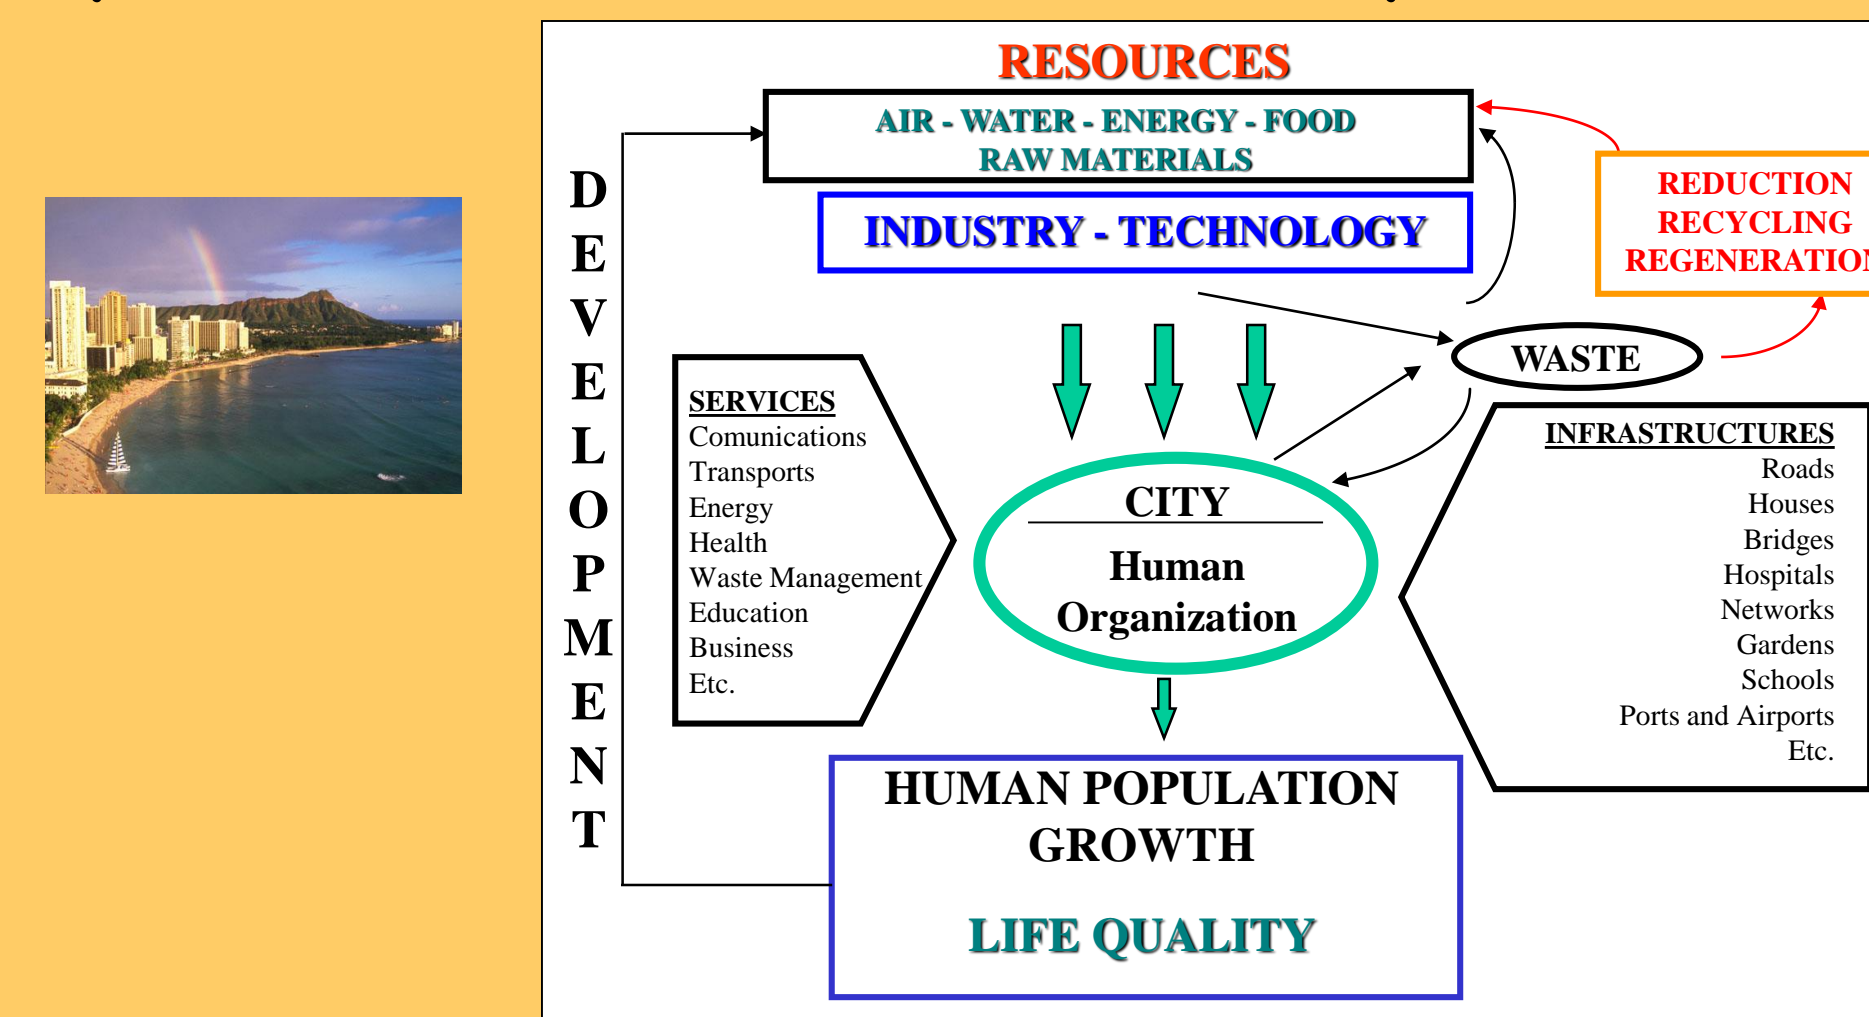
RESOURCES

AIR - WATER - ENERGY - FOOD
RAW MATERIALS

INDUSTRY - TECHNOLOGY

REDUCTION
RECYCLING
REGENERATIO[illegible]

DEVELOPMENT

WASTE

SERVICES
Comunications
Transports
Energy
Health
Waste Management
Education
Business
Etc.

CITY

Human Organization

INFRASTRUCTURES
Roads
Houses
Bridges
Hospitals
Networks
Gardens
Schools
Ports and Airports
Etc.

HUMAN POPULATION GROWTH

LIFE QUALITY